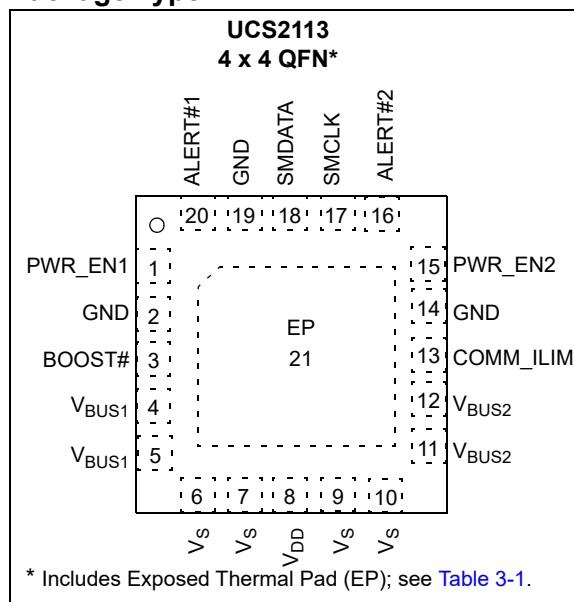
UCS2113
4 x 4 QFN*

ALERT#1
GND
SMDATA
SMCLK
ALERT#2

20
19
18
17
16

PWR_EN1 1
GND 2
BOOST# 3
$V_{BUS1}$ 4
$V_{BUS1}$ 5

15 PWR_EN2
14 GND
13 COMM_ILIM
12 $V_{BUS2}$
11 $V_{BUS2}$

EP
21

6
7
8
9
10

$V_S$
$V_S$
$V_{DD}$
$V_S$
$V_S$

* Includes Exposed Thermal Pad (EP); see Table 3-1.